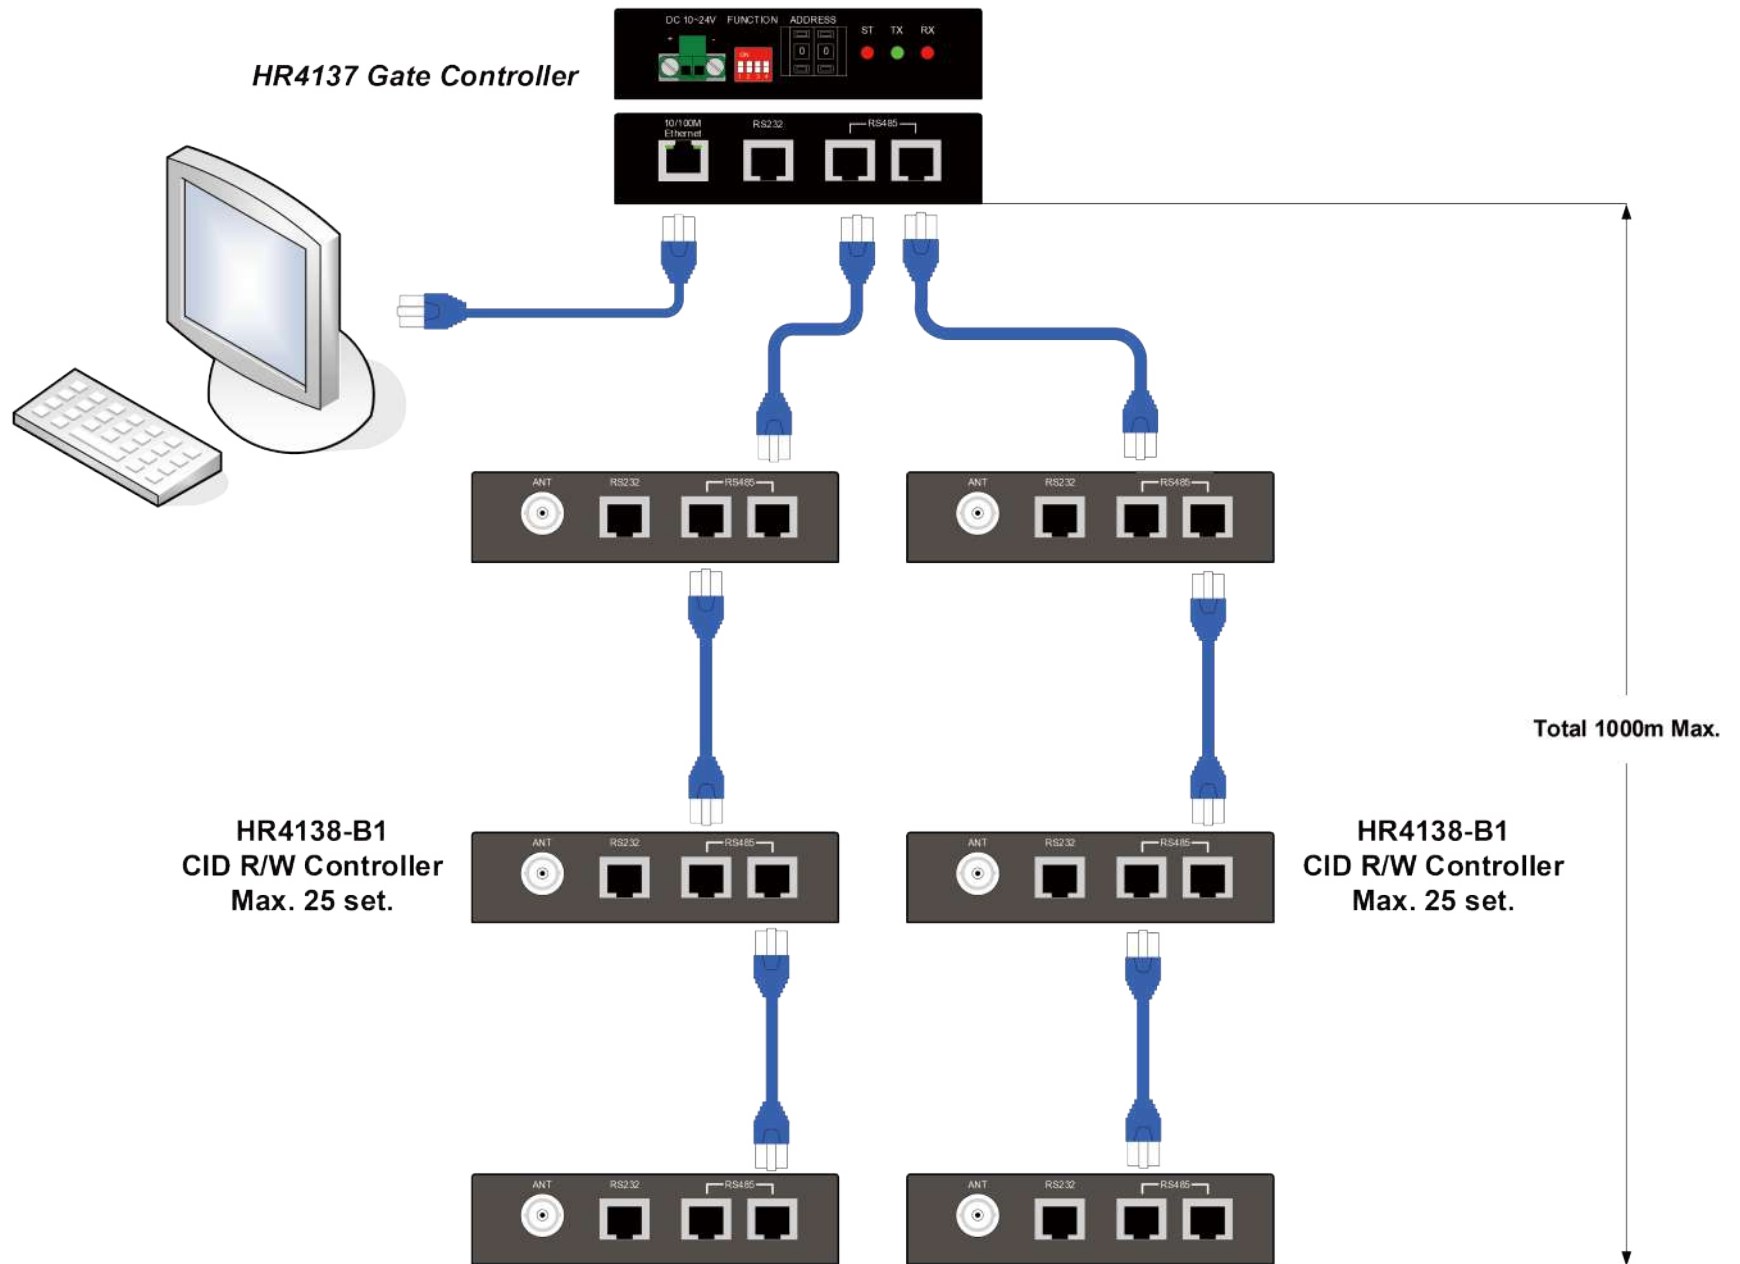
HR4137 Gate Controller

DC 10~24V FUNCTION ADDRESS ST TX RX

0 0

10/100M Ethernet RS232 RS485

ANT RS232 RS485

ANT RS232 RS485

Total 1000m Max.

HR4138-B1
CID R/W Controller
Max. 25 set.

ANT RS232 RS485

ANT RS232 RS485

HR4138-B1
CID R/W Controller
Max. 25 set.

ANT RS232 RS485

ANT RS232 RS485